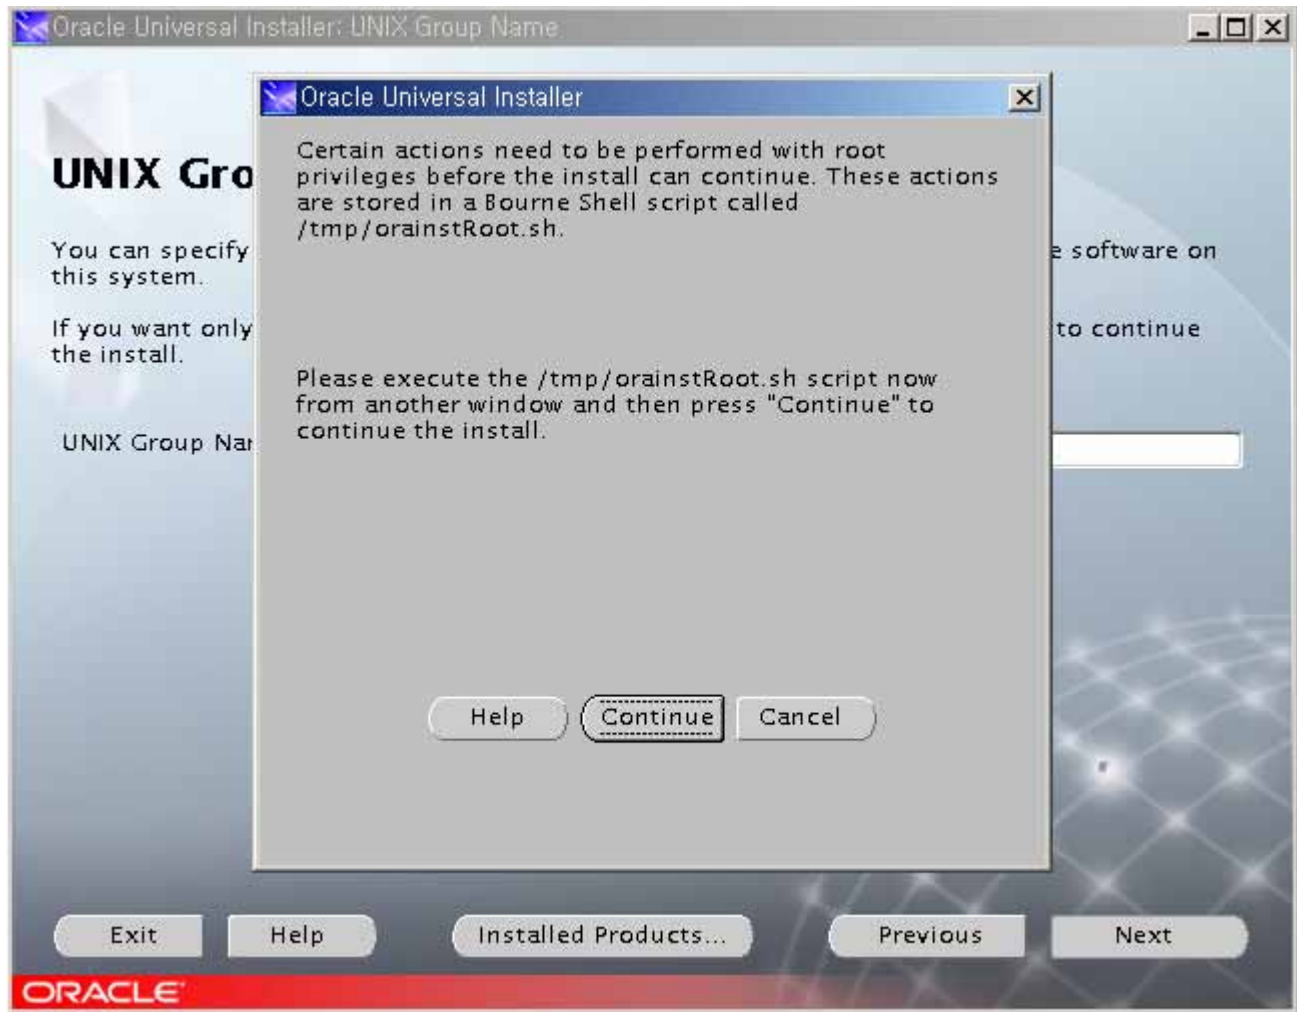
Oracle Universal Installer: UNIX Group Name

UNIX Gro

You can specify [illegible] software on this system.

If you want only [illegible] to continue the install.

UNIX Group Na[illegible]

Oracle Universal Installer

Certain actions need to be performed with root privileges before the install can continue. These actions are stored in a Bourne Shell script called /tmp/orainstRoot.sh.

Please execute the /tmp/orainstRoot.sh script now from another window and then press "Continue" to continue the install.

Help Continue Cancel

Exit Help Installed Products... Previous Next

ORACLE